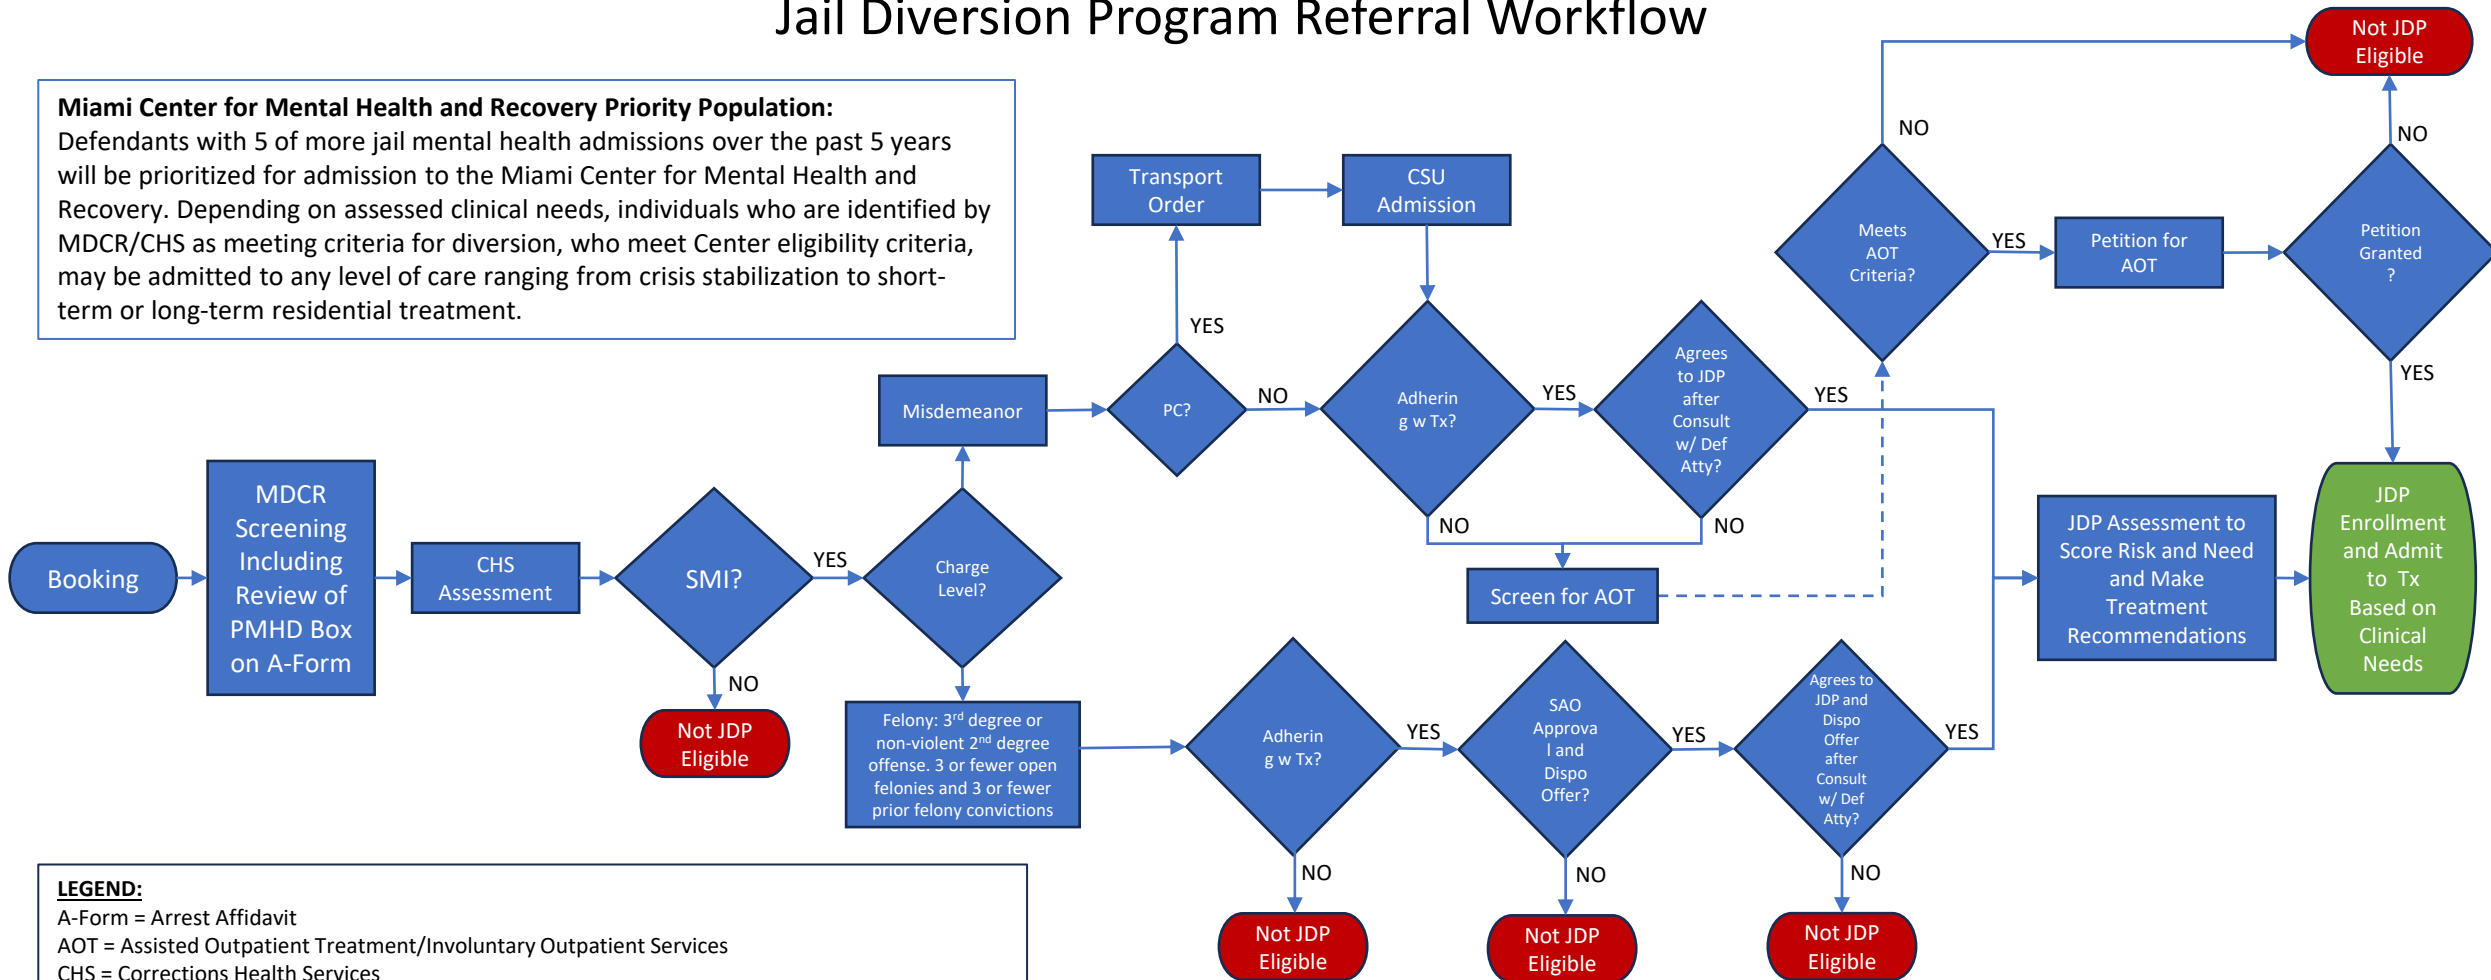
Jail Diversion Program Referral Workflow

**Miami Center for Mental Health and Recovery Priority Population:**
Defendants with 5 of more jail mental health admissions over the past 5 years will be prioritized for admission to the Miami Center for Mental Health and Recovery. Depending on assessed clinical needs, individuals who are identified by MDCR/CHS as meeting criteria for diversion, who meet Center eligibility criteria, may be admitted to any level of care ranging from crisis stabilization to short-term or long-term residential treatment.

Booking

MDCR Screening Including Review of PMHD Box on A-Form

CHS Assessment

SMI?

YES

NO

Not JDP Eligible

Charge Level?

Misdemeanor

Felony: 3rd degree or non-violent 2nd degree offense. 3 or fewer open felonies and 3 or fewer prior felony convictions

PC?

YES

Transport Order

CSU Admission

NO

Adherin g w Tx?

YES

Agrees to JDP after Consult w/ Def Atty?

NO

NO

Screen for AOT

YES

Meets AOT Criteria?

NO

Not JDP Eligible

YES

Petition for AOT

Petition Granted ?

NO

YES

JDP Enrollment and Admit to Tx Based on Clinical Needs

JDP Assessment to Score Risk and Need and Make Treatment Recommendations

Adherin g w Tx?

YES

SAO Approva l and Dispo Offer?

YES

Agrees to JDP and Dispo Offer after Consult w/ Def Atty?

YES

NO

Not JDP Eligible

NO

Not JDP Eligible

NO

Not JDP Eligible

LEGEND:
A-Form = Arrest Affidavit
AOT = Assisted Outpatient Treatment/Involuntary Outpatient Services
CHS = Corrections Health Services